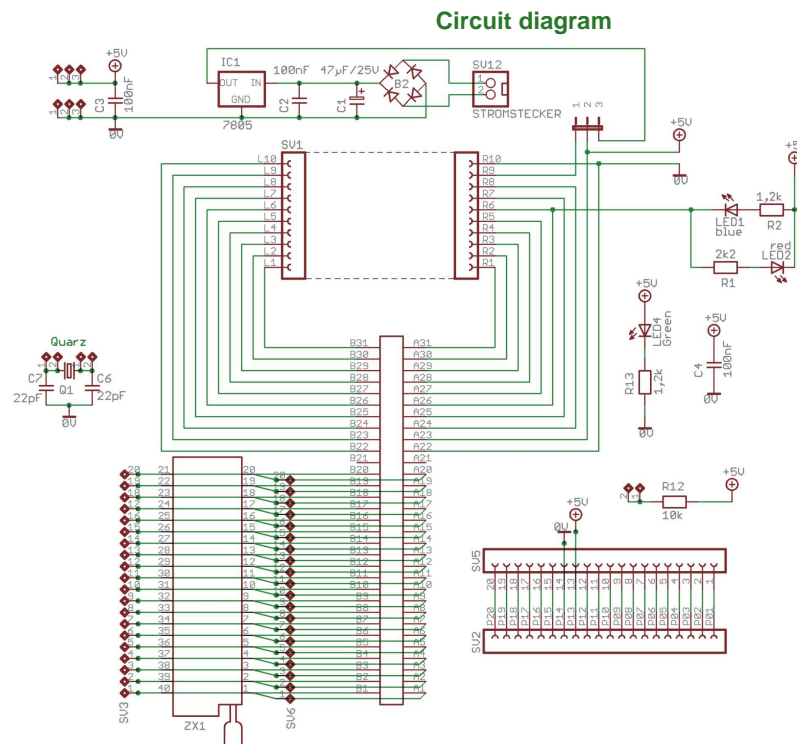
Circuit diagram

+5V
1 2 3
1 2 3
C3 100nF
0V
IC1
OUT IN
GND
7805
100nF
C2
47µF/25V
C1
B2
SV12
1
2
STROMSTECKER
1 2 3
+5V
0V
SV1
L10
L9
L8
L7
L6
L5
L4
L3
L2
L1
R10
R9
R8
R7
R6
R5
R4
R3
R2
R1
LED1 blue
1,2k
R2
2k2
R1
red
LED2
+5V
LED4 Green
R13 1,2k
0V
+5V
C4 100nF
0V
Quarz
C7 Q1 C6
22pF 22pF
0V
B31 A31
B30 A30
B29 A29
B28 A28
B27 A27
B26 A26
B25 A25
B24 A24
B23 A23
B22 A22
B21 A21
B20 A20
B19 A19
B18 A18
B17 A17
B16 A16
B15 A15
B14 A14
B13 A13
B12 A12
B11 A11
B10 A10
B9 A9
B8 A8
B7 A7
B6 A6
B5 A5
B4 A4
B3 A3
B2 A2
B1 A1
20 21
19 22
18 23
17 24
16 25
15 26
14 27
13 28
12 29
11 30
10 31
9 32
8 33
7 34
6 35
5 36
4 37
3 38
2 39
1 40
20
19
18
17
16
15
14
13
12
11
10
9
8
7
6
5
4
3
2
1
SV3
ZX1
SV6
2 1
R12
10k
+5V
+5V
0V
SV5
20 19 18 17 16 15 14 13 12 11 10 9 8 7 6 5 4 3 2 1
P20 P19 P18 P17 P16 P15 P14 P13 P12 P11 P10 P09 P08 P07 P06 P05 P04 P03 P02 P01
SV2